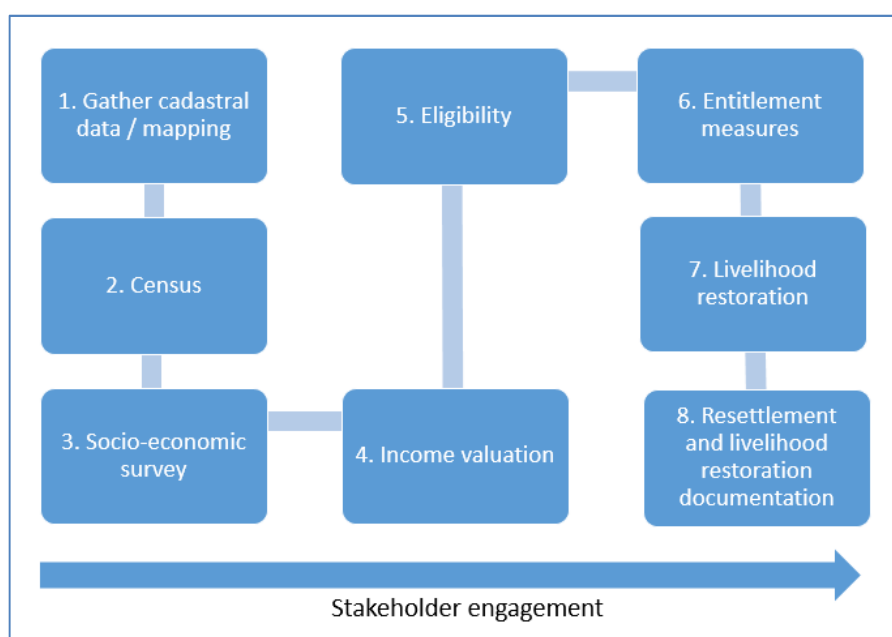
1. Gather cadastral data / mapping

2. Census

3. Socio-economic survey

4. Income valuation

5. Eligibility

6. Entitlement measures

7. Livelihood restoration

8. Resettlement and livelihood restoration documentation

Stakeholder engagement